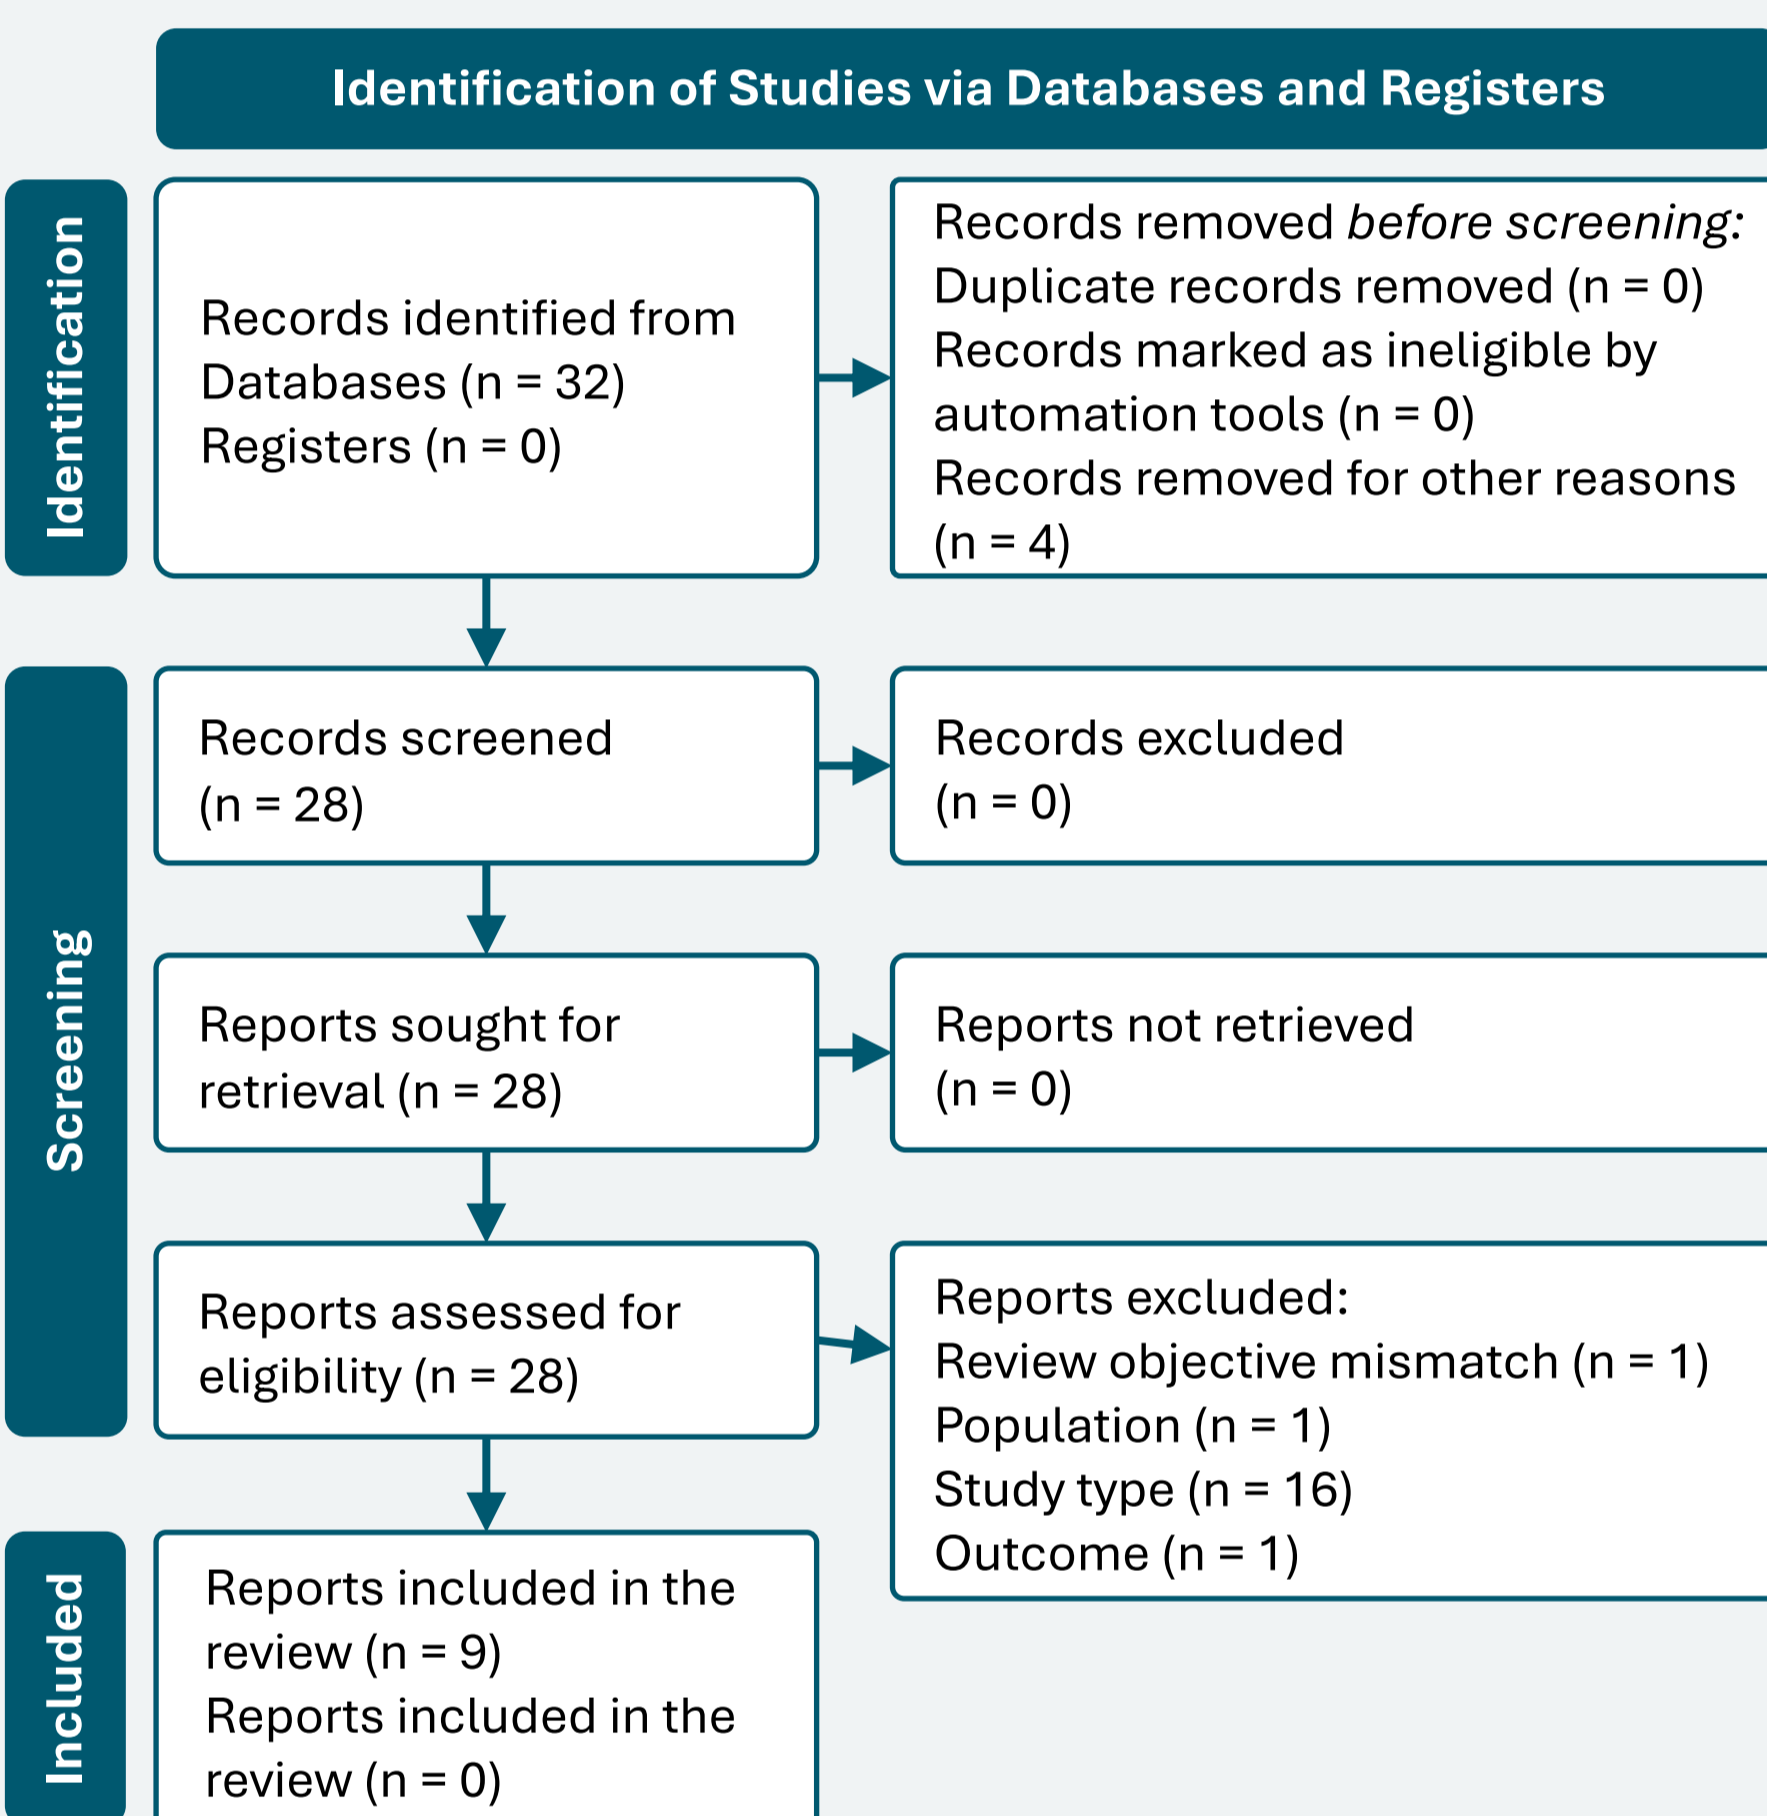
Identification of Studies via Databases and Registers

Identification

Records identified from Databases (n = 32)
Registers (n = 0)

Records removed *before screening*:
Duplicate records removed (n = 0)
Records marked as ineligible by automation tools (n = 0)
Records removed for other reasons (n = 4)

Screening

Records screened (n = 28)

Records excluded (n = 0)

Reports sought for retrieval (n = 28)

Reports not retrieved (n = 0)

Reports assessed for eligibility (n = 28)

Reports excluded:
Review objective mismatch (n = 1)
Population (n = 1)
Study type (n = 16)
Outcome (n = 1)

Included

Reports included in the review (n = 9)
Reports included in the review (n = 0)